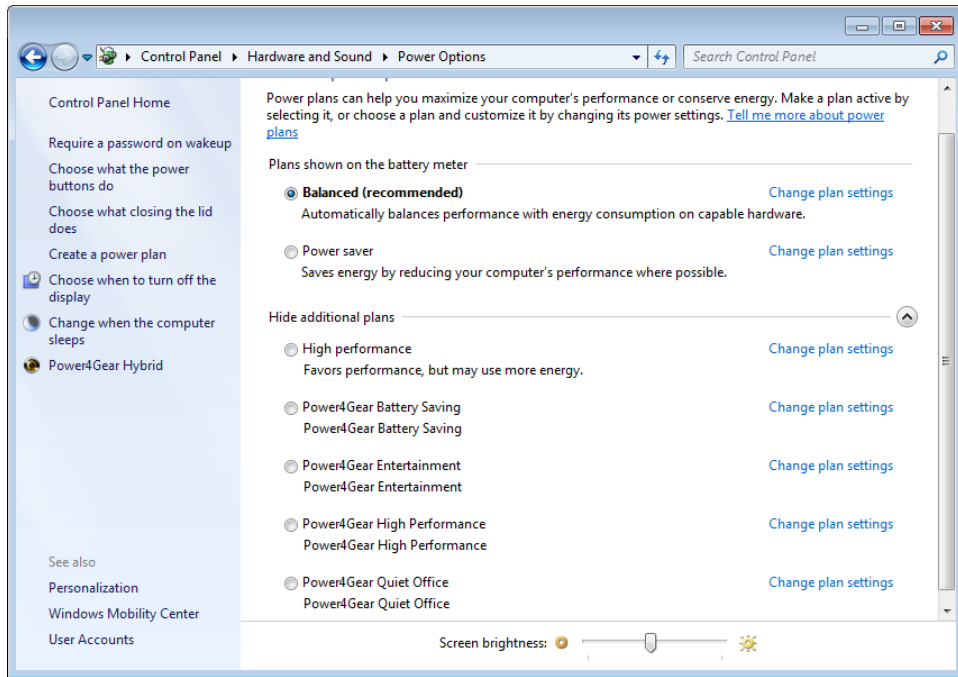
Control Panel ▸ Hardware and Sound ▸ Power Options

Search Control Panel

Control Panel Home

Require a password on wakeup

Choose what the power buttons do

Choose what closing the lid does

Create a power plan

Choose when to turn off the display

Change when the computer sleeps

Power4Gear Hybrid

See also

Personalization

Windows Mobility Center

User Accounts

Power plans can help you maximize your computer's performance or conserve energy. Make a plan active by selecting it, or choose a plan and customize it by changing its power settings. Tell me more about power plans

Plans shown on the battery meter

Balanced (recommended)
Change plan settings
Automatically balances performance with energy consumption on capable hardware.

Power saver
Change plan settings
Saves energy by reducing your computer's performance where possible.

Hide additional plans

High performance
Change plan settings
Favors performance, but may use more energy.

Power4Gear Battery Saving
Change plan settings
Power4Gear Battery Saving

Power4Gear Entertainment
Change plan settings
Power4Gear Entertainment

Power4Gear High Performance
Change plan settings
Power4Gear High Performance

Power4Gear Quiet Office
Change plan settings
Power4Gear Quiet Office

Screen brightness: